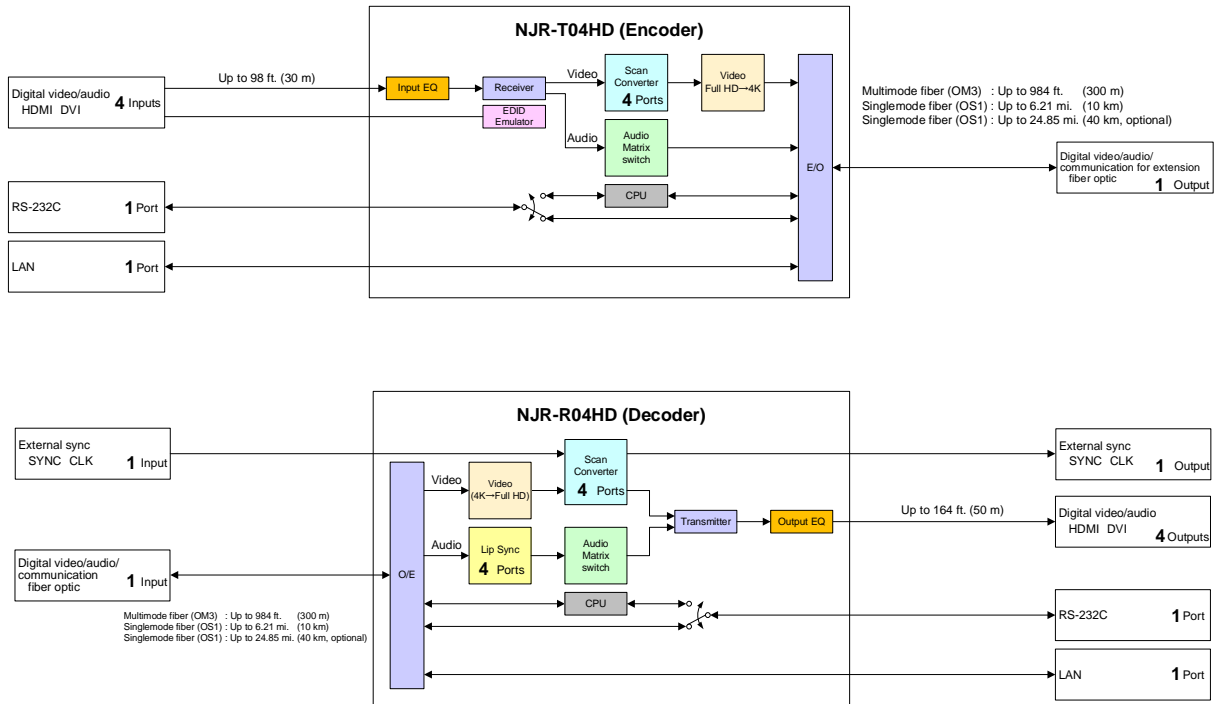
NJR-T04HD (Encoder)

Digital video/audio
HDMI DVI
4 Inputs

Up to 98 ft. (30 m)

Input EQ

Receiver

EDID Emulator

Video

Scan Converter
4 Ports

Video
Full HD→4K

Audio

Audio Matrix switch

CPU

E/O

Multimode fiber (OM3) : Up to 984 ft. (300 m)
Singlemode fiber (OS1) : Up to 6.21 mi. (10 km)
Singlemode fiber (OS1) : Up to 24.85 mi. (40 km, optional)

Digital video/audio/
communication for extension
fiber optic
1 Output

RS-232C
1 Port

LAN
1 Port

NJR-R04HD (Decoder)

External sync
SYNC CLK
1 Input

O/E

Video

Video
(4K→Full HD)

Scan Converter
4 Ports

Transmitter

Output EQ

Up to 164 ft. (50 m)

External sync
SYNC CLK
1 Output

Digital video/audio
HDMI DVI
4 Outputs

Audio

Lip Sync
4 Ports

Audio Matrix switch

Digital video/audio/
communication
fiber optic
1 Input

Multimode fiber (OM3) : Up to 984 ft. (300 m)
Singlemode fiber (OS1) : Up to 6.21 mi. (10 km)
Singlemode fiber (OS1) : Up to 24.85 mi. (40 km, optional)

CPU

RS-232C
1 Port

LAN
1 Port